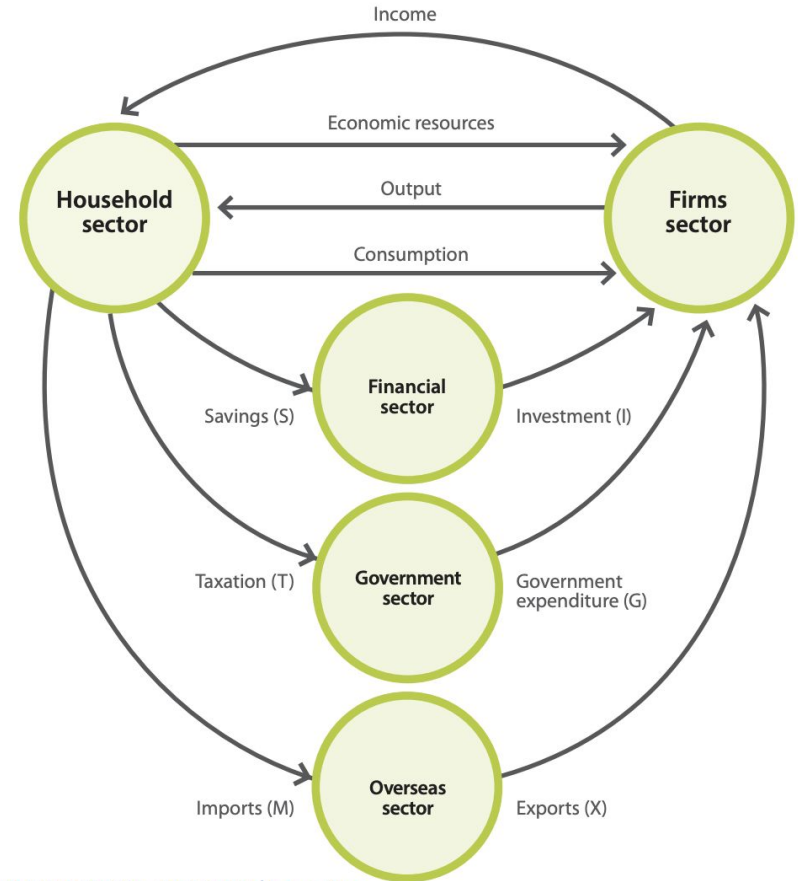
Income

Economic resources

Household sector

Output

Firms sector

Consumption

Financial sector

Savings (S)

Investment (I)

Government sector

Taxation (T)

Government expenditure (G)

Overseas sector

Imports (M)

Exports (X)